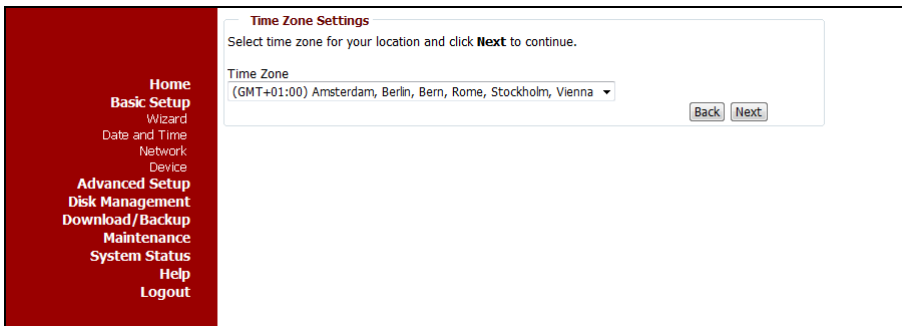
Home
Basic Setup
Wizard
Date and Time
Network
Device
Advanced Setup
Disk Management
Download/Backup
Maintenance
System Status
Help
Logout

Time Zone Settings

Select time zone for your location and click **Next** to continue.

Time Zone
(GMT+01:00) Amsterdam, Berlin, Bern, Rome, Stockholm, Vienna

Back Next